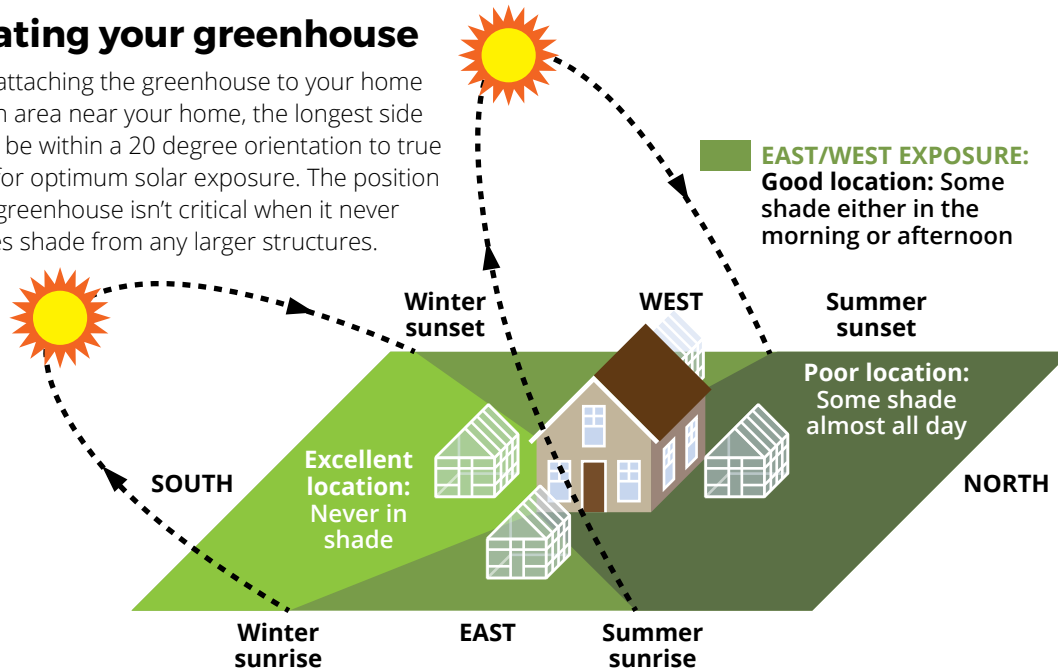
ating your greenhouse

attaching the greenhouse to your home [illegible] area near your home, the longest side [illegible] be within a 20 degree orientation to true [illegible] for optimum solar exposure. The position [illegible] greenhouse isn't critical when it never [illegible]es shade from any larger structures.

EAST/WEST EXPOSURE: Good location: Some shade either in the morning or afternoon

Winter sunset

WEST

Summer sunset

Poor location: Some shade almost all day

SOUTH

Excellent location: Never in shade

NORTH

Winter sunrise

EAST

Summer sunrise